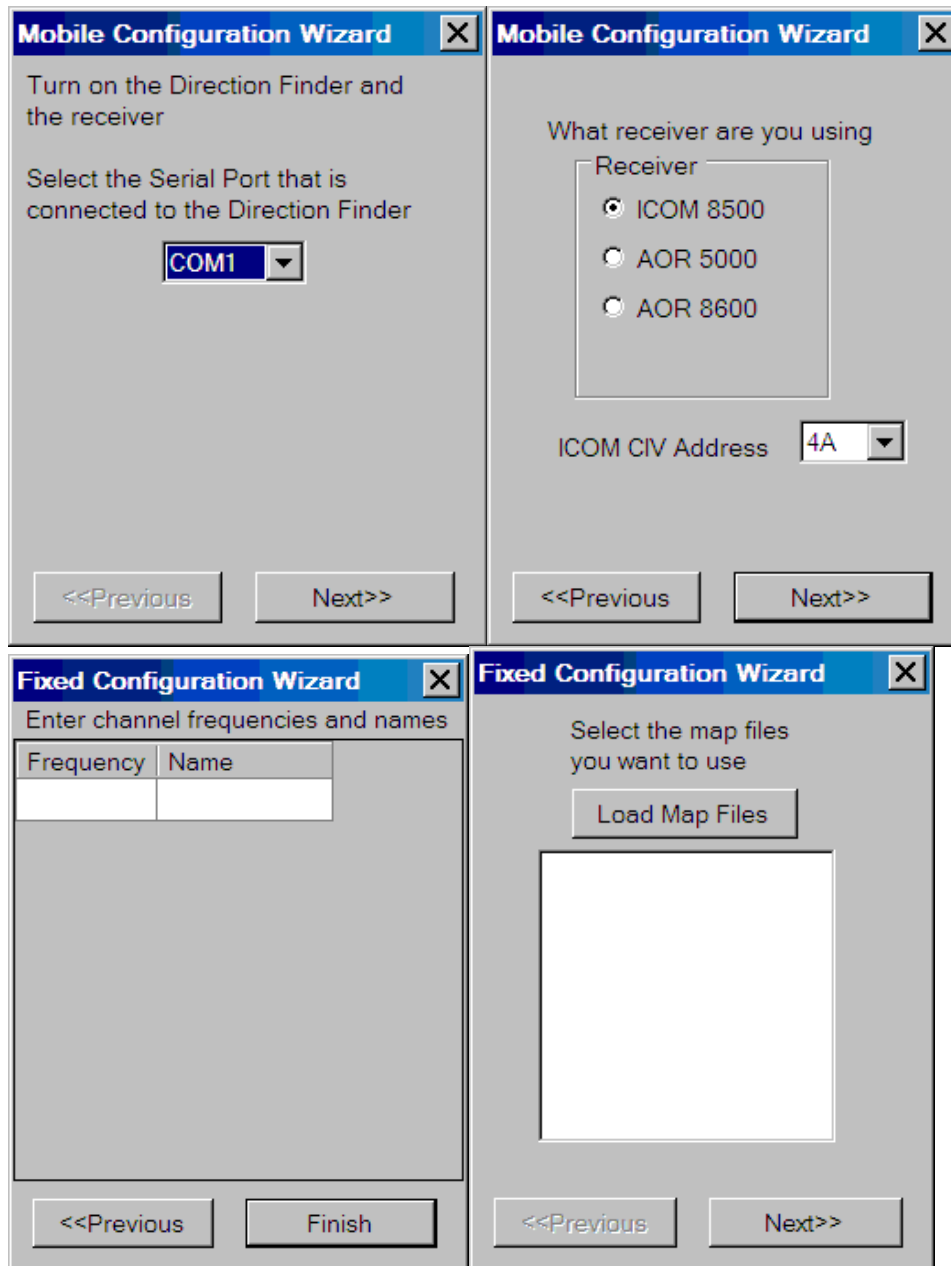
Mobile Configuration Wizard

Turn on the Direction Finder and the receiver

Select the Serial Port that is connected to the Direction Finder

COM1

<<Previous Next>>

Mobile Configuration Wizard

What receiver are you using

Receiver

ICOM 8500

AOR 5000

AOR 8600

ICOM CIV Address 4A

<<Previous Next>>

Fixed Configuration Wizard

Enter channel frequencies and names

| Frequency | Name |
|---|---|
| | |

<<Previous Finish

Fixed Configuration Wizard

Select the map files you want to use

Load Map Files

<<Previous Next>>